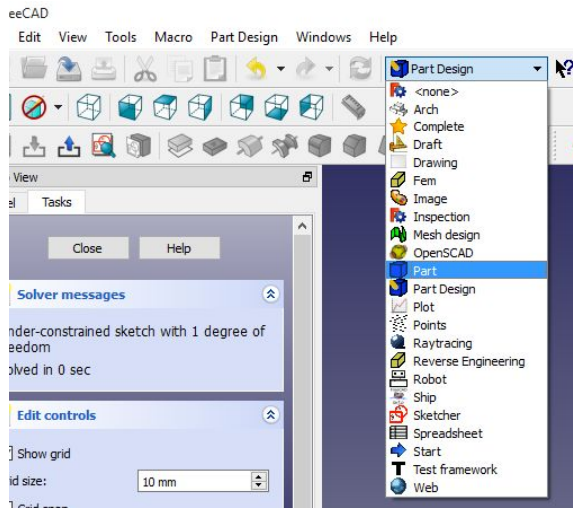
eeCAD

Edit View Tools Macro Part Design Windows Help

Part Design

View

el Tasks

Close Help

Solver messages

nder-constrained sketch with 1 degree of eedom

olved in 0 sec

Edit controls

Show grid

id size: 10 mm

<none>
Arch
Complete
Draft
Drawing
Fem
Image
Inspection
Mesh design
OpenSCAD
Part
Part Design
Plot
Points
Raytracing
Reverse Engineering
Robot
Ship
Sketcher
Spreadsheet
Start
Test framework
Web